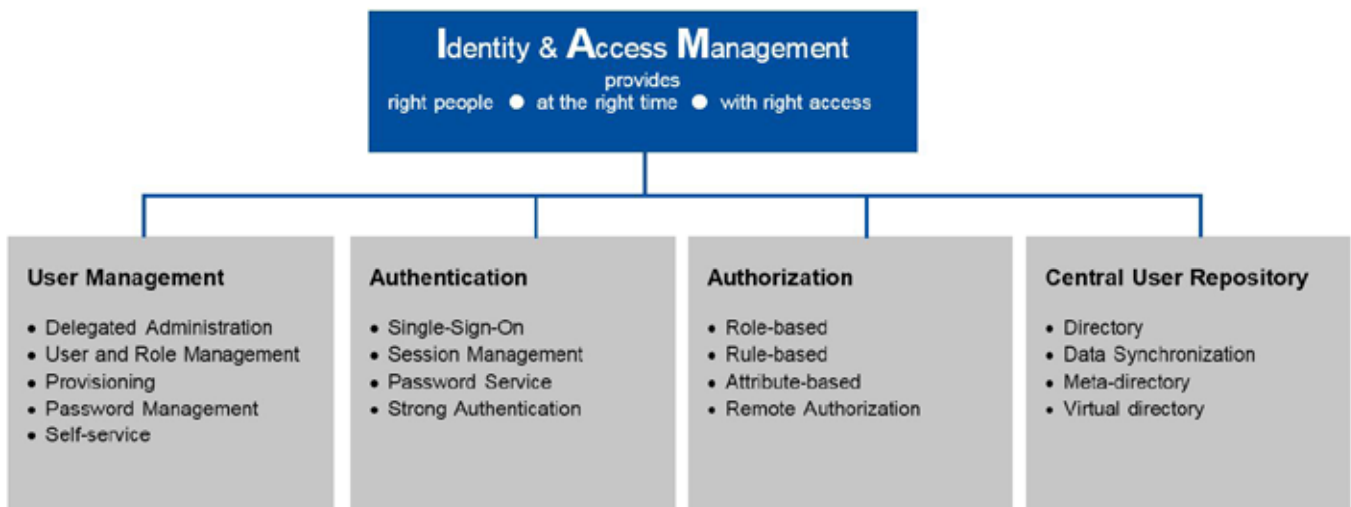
Identity & Access Management
provides
right people • at the right time • with right access

User Management
- Delegated Administration
- User and Role Management
- Provisioning
- Password Management
- Self-service

Authentication
- Single-Sign-On
- Session Management
- Password Service
- Strong Authentication

Authorization
- Role-based
- Rule-based
- Attribute-based
- Remote Authorization

Central User Repository
- Directory
- Data Synchronization
- Meta-directory
- Virtual directory